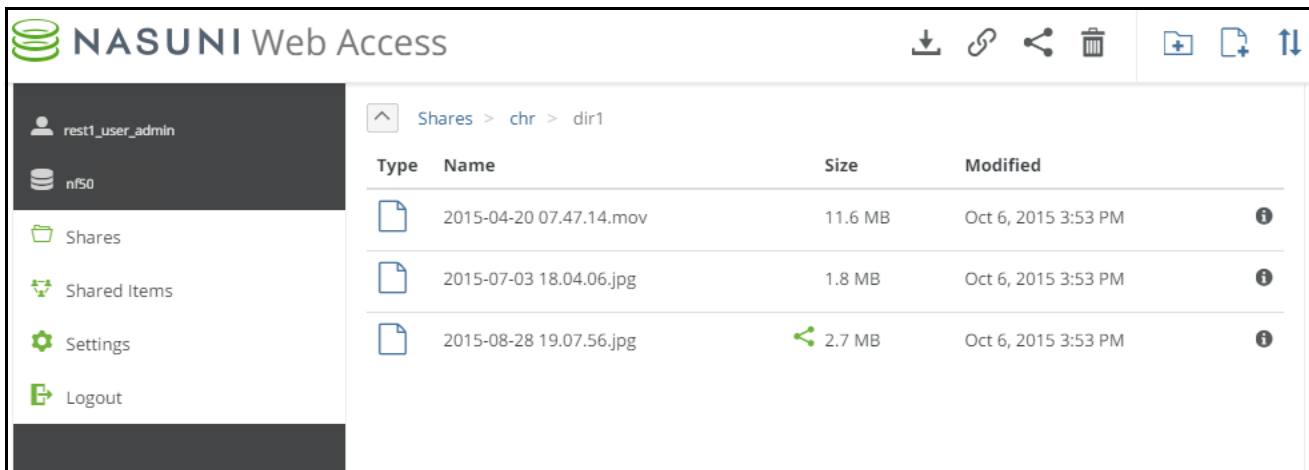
NASUNI Web Access

rest1_user_admin

nf50

Shares

Shared Items

Settings

Logout

Shares > chr > dir1

| Type | Name | Size | Modified |
|---|---|---|---|
| | 2015-04-20 07.47.14.mov | 11.6 MB | Oct 6, 2015 3:53 PM |
| | 2015-07-03 18.04.06.jpg | 1.8 MB | Oct 6, 2015 3:53 PM |
| | 2015-08-28 19.07.56.jpg | 2.7 MB | Oct 6, 2015 3:53 PM |